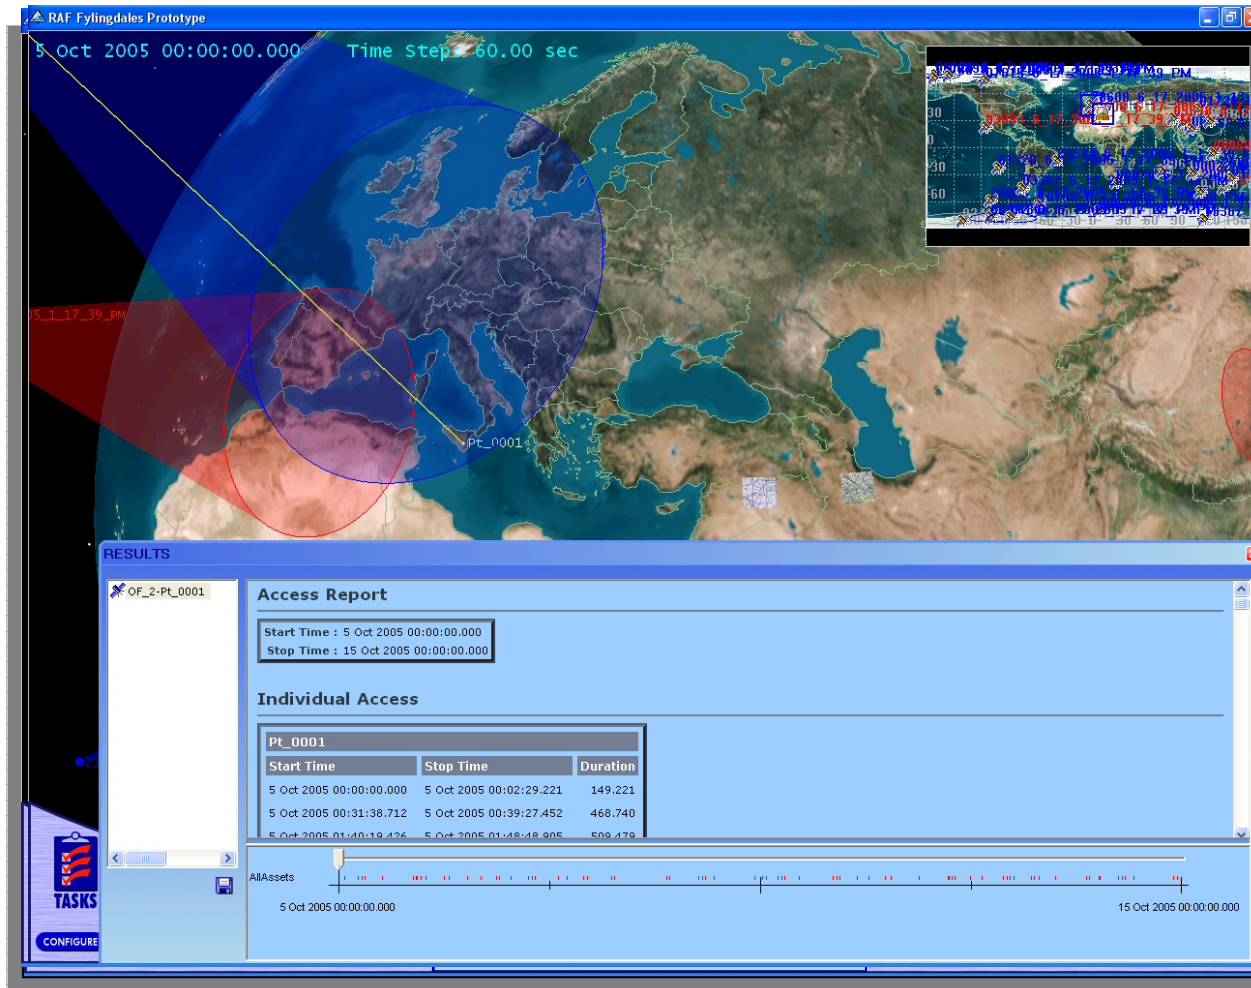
RAF Fylingdales Prototype

5 Oct 2005 00:00:00.000 Time Step: 60.00 sec

5_1_17_39_PM

Pt_0001

RESULTS

OF_2-Pt_0001

Access Report

Start Time : 5 Oct 2005 00:00:00.000
Stop Time : 15 Oct 2005 00:00:00.000

Individual Access

Pt_0001

| Start Time | Stop Time | Duration |
|---|---|---|
| 5 Oct 2005 00:00:00.000 | 5 Oct 2005 00:02:29.221 | 149.221 |
| 5 Oct 2005 00:31:38.712 | 5 Oct 2005 00:39:27.452 | 468.740 |
| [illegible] | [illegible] | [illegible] |

AllAssets

5 Oct 2005 00:00:00.000

15 Oct 2005 00:00:00.000

TASKS

CONFIGURE